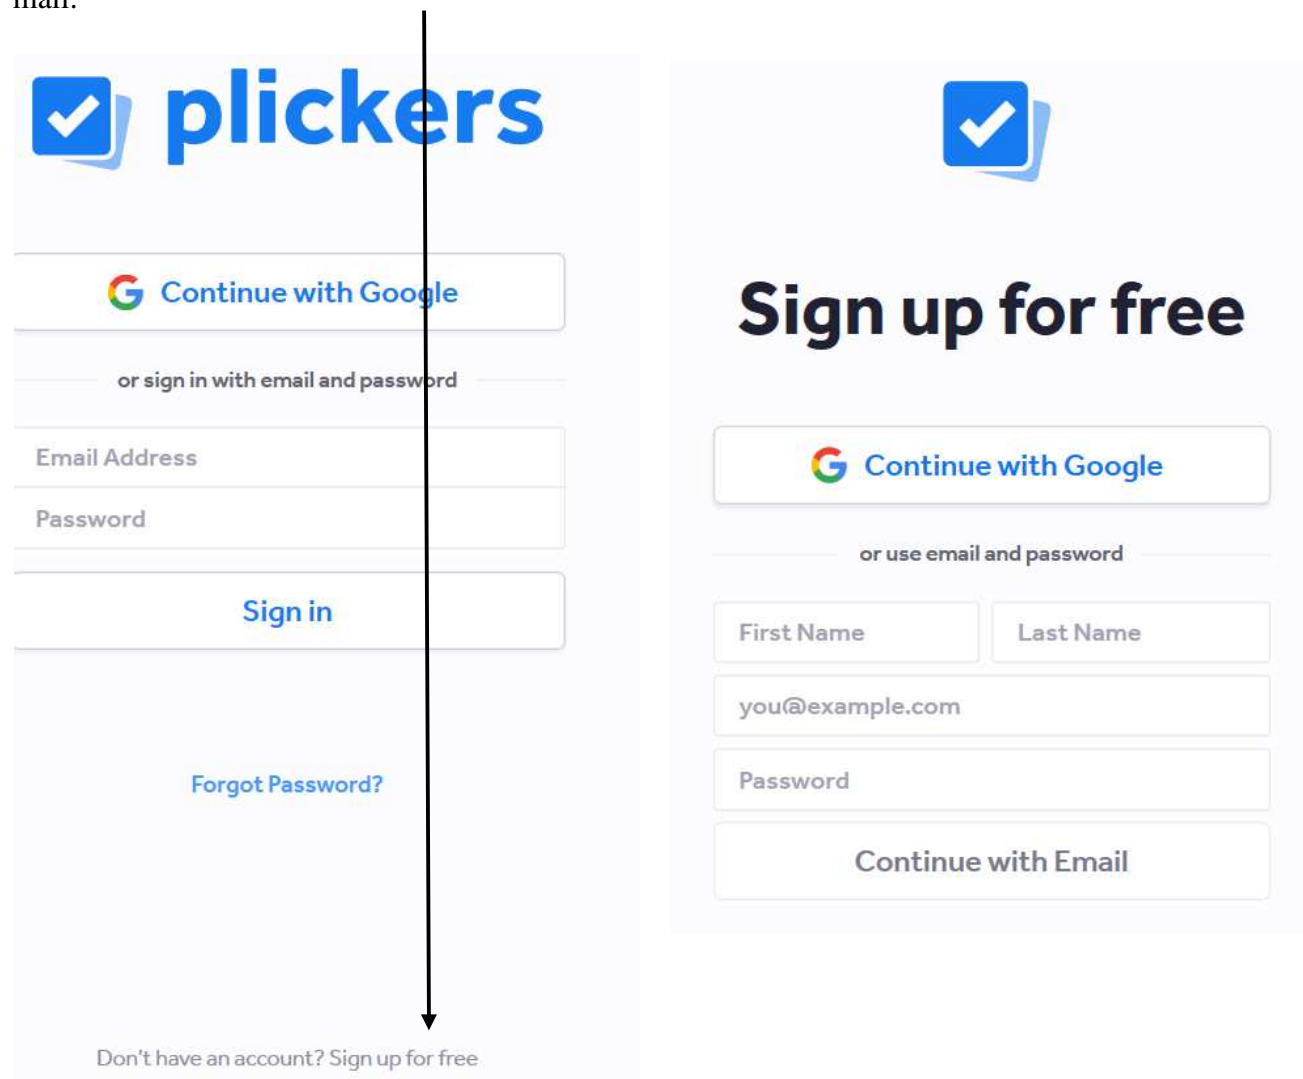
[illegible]

plickers

Continue with Google

or sign in with email and password

Email Address

Password

Sign in

Forgot Password?

Don't have an account? Sign up for free

Sign up for free

Continue with Google

or use email and password

First Name

Last Name

you@example.com

Password

Continue with Email